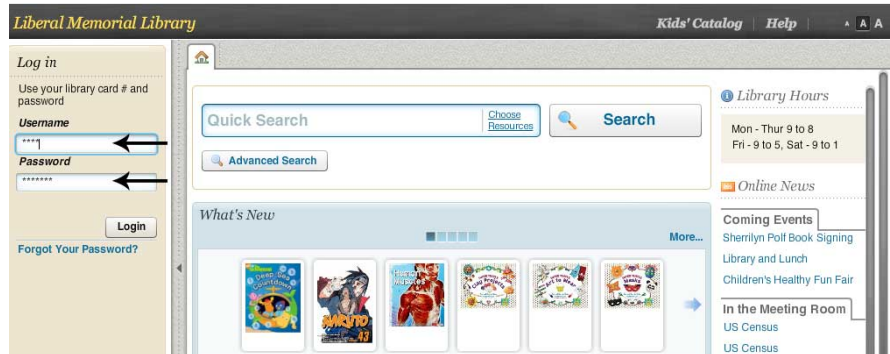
Liberal Memorial Library

Kids' Catalog | Help | A A A

Log in

Use your library card # and password

Username

***1

Password

*******

Login

Forgot Your Password?

Quick Search

Choose Resources

Search

Advanced Search

What's New

More...

Library Hours

Mon - Thur 9 to 8
Fri - 9 to 5, Sat - 9 to 1

Online News

Coming Events

Sherrilyn Polf Book Signing

Library and Lunch

Children's Healthy Fun Fair

In the Meeting Room

US Census

US Census